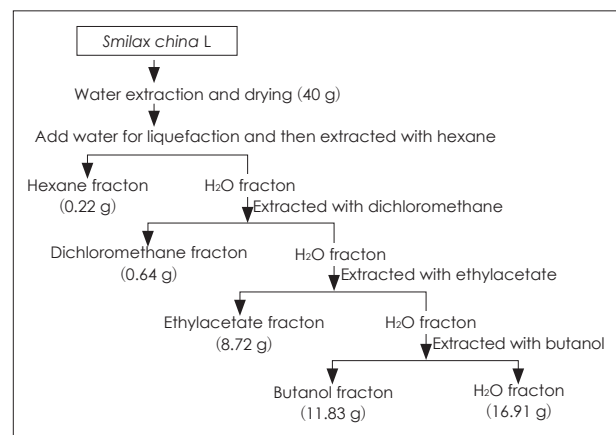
Smilax china L

Water extraction and drying (40 g)

Add water for liquefaction and then extracted with hexane

Hexane fracton (0.22 g)

$H_2O$ fracton

Extracted with dichloromethane

Dichloromethane fracton (0.64 g)

$H_2O$ fracton

Extracted with ethylacetate

Ethylacetate fracton (8.72 g)

$H_2O$ fracton

Extracted with butanol

Butanol fracton (11.83 g)

$H_2O$ fracton (16.91 g)